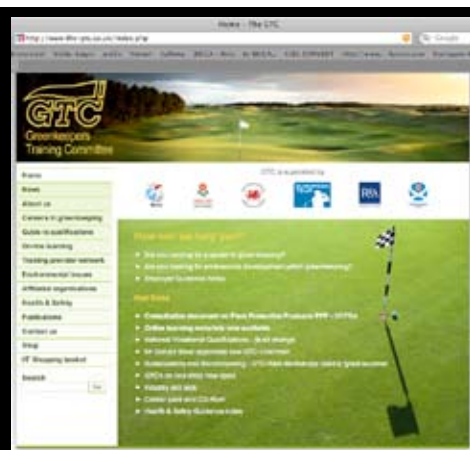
Home - The GTC

http://www.the-gtc.co.uk/index.php

Google

GTC
Greenkeepers Training Committee

Home
News
About us
Careers in greenkeeping
Guide to qualifications
Online learning
Training provider network
Environmental issues
Affiliated organisations
Health & Safety
Publications
Contact us
Shop
Shopping basket

Search

Go

GTC is supported by

How can we help you?

Are you looking for a career in greenkeeping?
Are you looking for professional development within greenkeeping?
Employer/business owner

Hot Links

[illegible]
Online learning materials now available
National Vocational Qualifications - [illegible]
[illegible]
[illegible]
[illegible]
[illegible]
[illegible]
Health & Safety Guidance notes